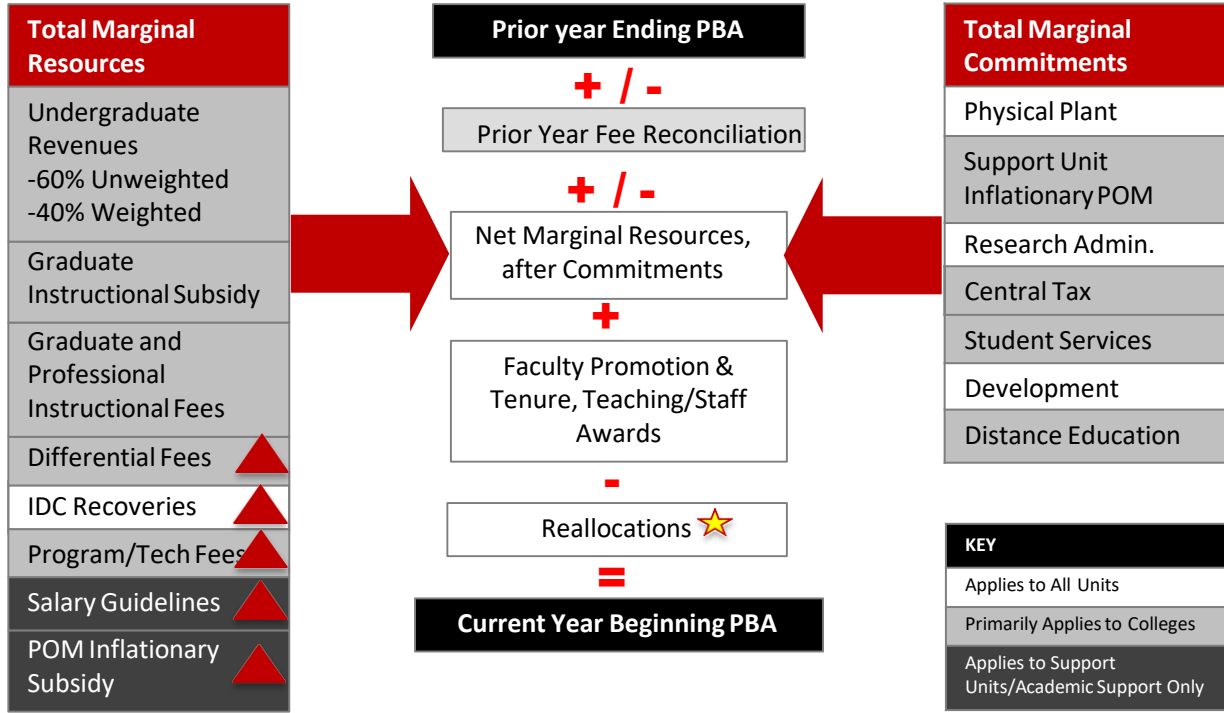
Total Marginal Resources

Undergraduate Revenues
-60% Unweighted
-40% Weighted

Graduate Instructional Subsidy

Graduate and Professional Instructional Fees

Differential Fees

IDC Recoveries

Program/Tech Fees

Salary Guidelines

POM Inflationary Subsidy

Prior year Ending PBA

+ / -

Prior Year Fee Reconciliation

+ / -

Net Marginal Resources, after Commitments

+

Faculty Promotion & Tenure, Teaching/Staff Awards

-

Reallocations

=

Current Year Beginning PBA

Total Marginal Commitments

Physical Plant

Support Unit Inflationary POM

Research Admin.

Central Tax

Student Services

Development

Distance Education

KEY

Applies to All Units

Primarily Applies to Colleges

Applies to Support Units/Academic Support Only